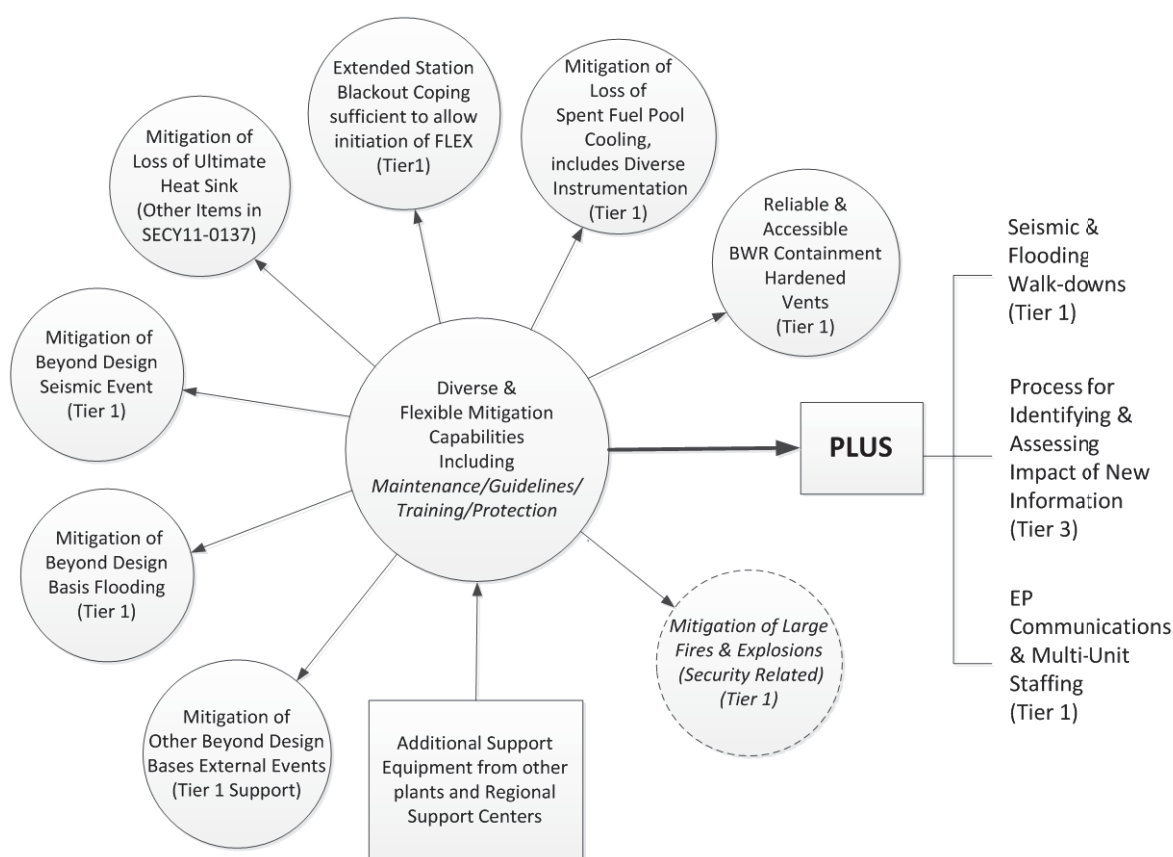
Extended Station Blackout Coping sufficient to allow initiation of FLEX (Tier1)

Mitigation of Loss of Spent Fuel Pool Cooling, includes Diverse Instrumentation (Tier 1)

Mitigation of Loss of Ultimate Heat Sink (Other Items in SECY11-0137)

Reliable & Accessible BWR Containment Hardened Vents (Tier 1)

Mitigation of Beyond Design Seismic Event (Tier 1)

Diverse & Flexible Mitigation Capabilities Including *Maintenance/Guidelines/ Training/Protection*

PLUS

Seismic & Flooding Walk-downs (Tier 1)

Process for Identifying & Assessing Impact of New Information (Tier 3)

EP Communications & Multi-Unit Staffing (Tier 1)

Mitigation of Beyond Design Basis Flooding (Tier 1)

*Mitigation of Large Fires & Explosions (Security Related) (Tier 1)*

Mitigation of Other Beyond Design Bases External Events (Tier 1 Support)

Additional Support Equipment from other plants and Regional Support Centers